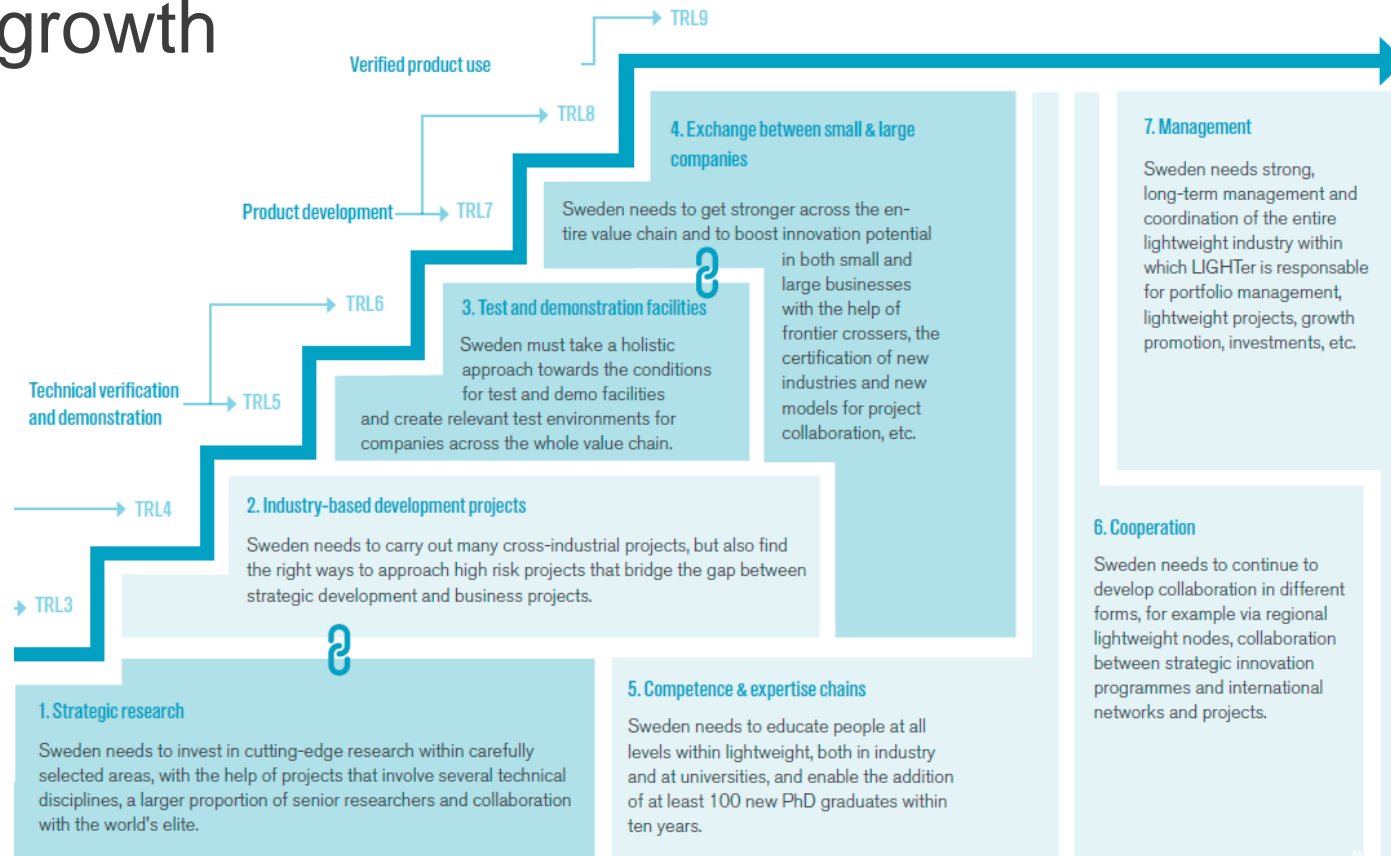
growth

TRL9

Verified product use

TRL8

Product development

TRL7

TRL6

Technical verification and demonstration

TRL5

TRL4

TRL3

4. Exchange between small & large companies

Sweden needs to get stronger across the entire value chain and to boost innovation potential in both small and large businesses with the help of frontier crossers, the certification of new industries and new models for project collaboration, etc.

3. Test and demonstration facilities

Sweden must take a holistic approach towards the conditions for test and demo facilities and create relevant test environments for companies across the whole value chain.

7. Management

Sweden needs strong, long-term management and coordination of the entire lightweight industry within which LIGHTer is responsable for portfolio management, lightweight projects, growth promotion, investments, etc.

2. Industry-based development projects

Sweden needs to carry out many cross-industrial projects, but also find the right ways to approach high risk projects that bridge the gap between strategic development and business projects.

6. Cooperation

Sweden needs to continue to develop collaboration in different forms, for example via regional lightweight nodes, collaboration between strategic innovation programmes and international networks and projects.

1. Strategic research

Sweden needs to invest in cutting-edge research within carefully selected areas, with the help of projects that involve several technical disciplines, a larger proportion of senior researchers and collaboration with the world's elite.

5. Competence & expertise chains

Sweden needs to educate people at all levels within lightweight, both in industry and at universities, and enable the addition of at least 100 new PhD graduates within ten years.